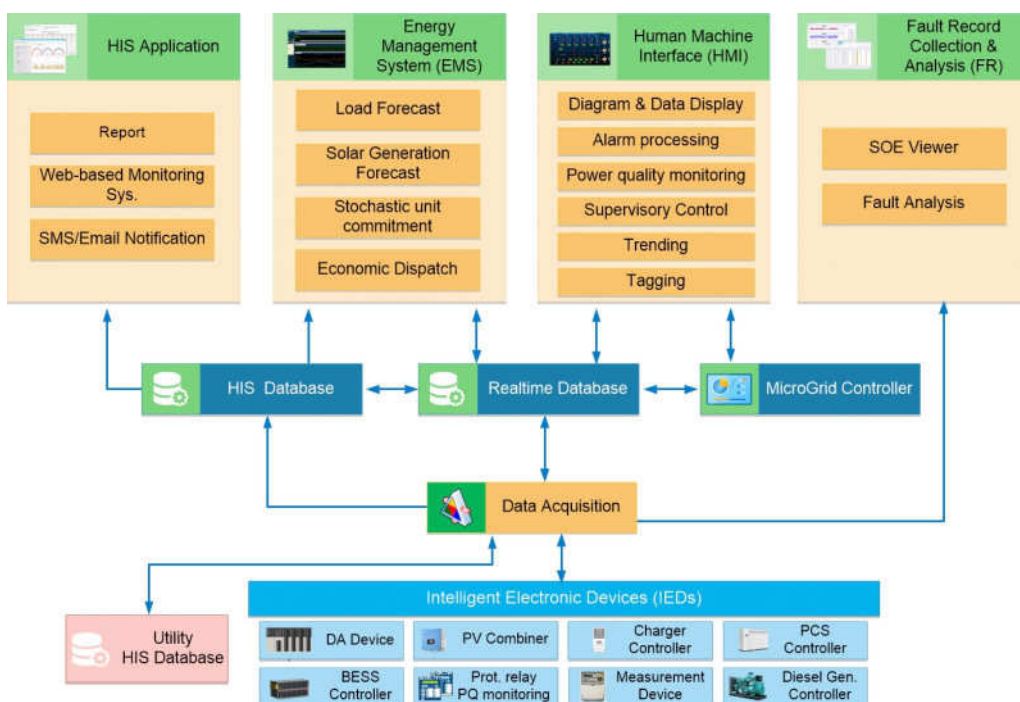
HIS Application

Report

Web-based Monitoring Sys.

SMS/Email Notification

Energy Management System (EMS)

Load Forecast

Solar Generation Forecast

Stochastic unit commitment

Economic Dispatch

Human Machine Interface (HMI)

Diagram & Data Display

Alarm processing

Power quality monitoring

Supervisory Control

Trending

Tagging

Fault Record Collection & Analysis (FR)

SOE Viewer

Fault Analysis

HIS Database

Realtime Database

MicroGrid Controller

Data Acquisition

Intelligent Electronic Devices (IEDs)

Utility HIS Database

DA Device

PV Combiner

Charger Controller

PCS Controller

BESS Controller

Prot. relay PQ monitoring

Measurement Device

Diesel Gen. Controller